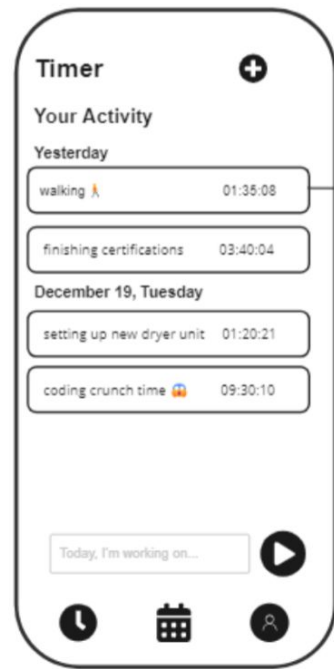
Timer

Your Activity

Yesterday

walking 🚶 01:35:08

finishing certifications 03:40:04

December 19, Tuesday

setting up new dryer unit 01:20:21

coding crunch time 😱 09:30:10

Today, I'm working on...